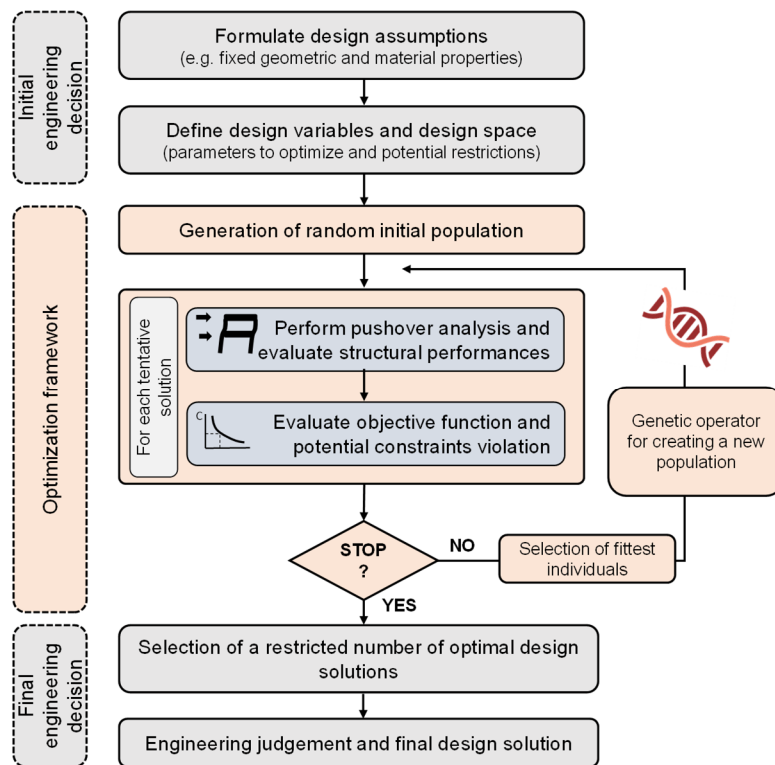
Initial engineering decision

Formulate design assumptions
(e.g. fixed geometric and material properties)

Define design variables and design space
(parameters to optimize and potential restrictions)

Optimization framework

Generation of random initial population

For each tentative solution

Perform pushover analysis and evaluate structural performances

C

Evaluate objective function and potential constraints violation

Genetic operator for creating a new population

STOP
?

NO

Selection of fittest individuals

YES

Final engineering decision

Selection of a restricted number of optimal design solutions

Engineering judgement and final design solution